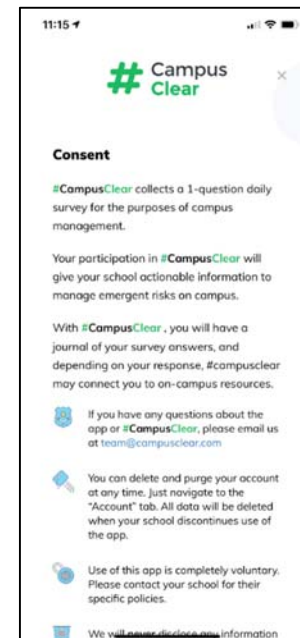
11:15

# Campus Clear

×

Consent

#CampusClear collects a 1-question daily survey for the purposes of campus management.

Your participation in #CampusClear will give your school actionable information to manage emergent risks on campus.

With #CampusClear , you will have a journal of your survey answers, and depending on your response, #campusclear may connect you to on-campus resources.

If you have any questions about the app or #CampusClear, please email us at team@campusclear.com

You can delete and purge your account at any time. Just navigate to the "Account" tab. All data will be deleted when your school discontinues use of the app.

Use of this app is completely voluntary. Please contact your school for their specific policies.

We will never disclose any information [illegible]